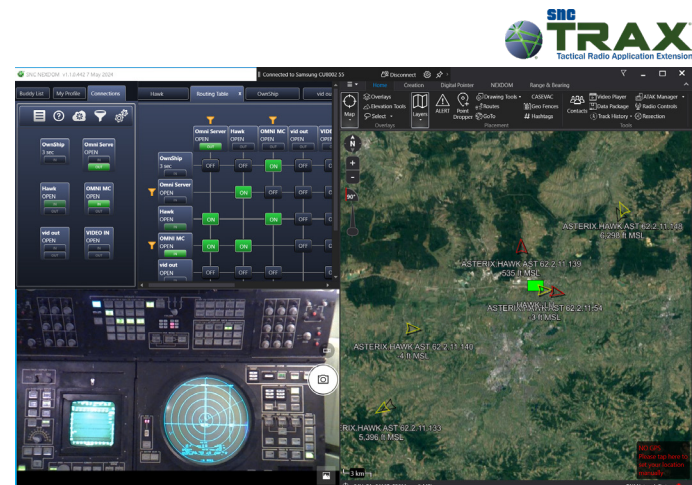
snc
TRAX
Tactical Radio Application Extension

SNC NEXICOM v1.1.0.492 7 May 2024
Connected to Samsung CU8002 55
Disconnect

Buddy List | My Profile | Connections | Hawk | Routing Table | OwnShip | vid out

OwnShip
3 sec
Omni Serve
OPEN
Hawk
OPEN
OMNI MC
OPEN
vid out
OPEN
VIDEO IN
OPEN

Omni Server OPEN | Hawk OPEN | OMNI MC OPEN | vid out OPEN | VIDE

OwnShip 3 sec | OFF | OFF | ON | OFF
Omni Server OPEN | | ON | OFF | OFF
Hawk OPEN | ON | | ON | OFF
OMNI MC OPEN | ON | ON | | OFF
vid out OPEN | OFF | OFF | OFF |

Home | Creation | Digital Fireway | NEXICOM | Range & Bearing
Map | Overlays | Elevation Tools | Select | Layers | ALERT | Point Dropper | Drawing Tools | Routes | GoTo | CASEVAC | Geo Fences | Hashtags | Contacts | Video Player | Data Package | Track History | ATAK Manager | Radio Controls | Resection
Overlays | Placement | Tools

N
90°

ASTERIX HAWK AST 62.2.11.138
5,296 ft MSL
ASTERIX HAWK AST 62.2.11.139
535 ft MSL
HAWK
ASTERIX HAWK AST 62.2.11.54
4 ft MSL
ASTERIX HAWK AST 62.2.11.140
4 ft MSL
ASTERIX HAWK AST 62.2.11.133
5,306 ft MSL

3 km

NO GPS
Please tap here to set your location manually